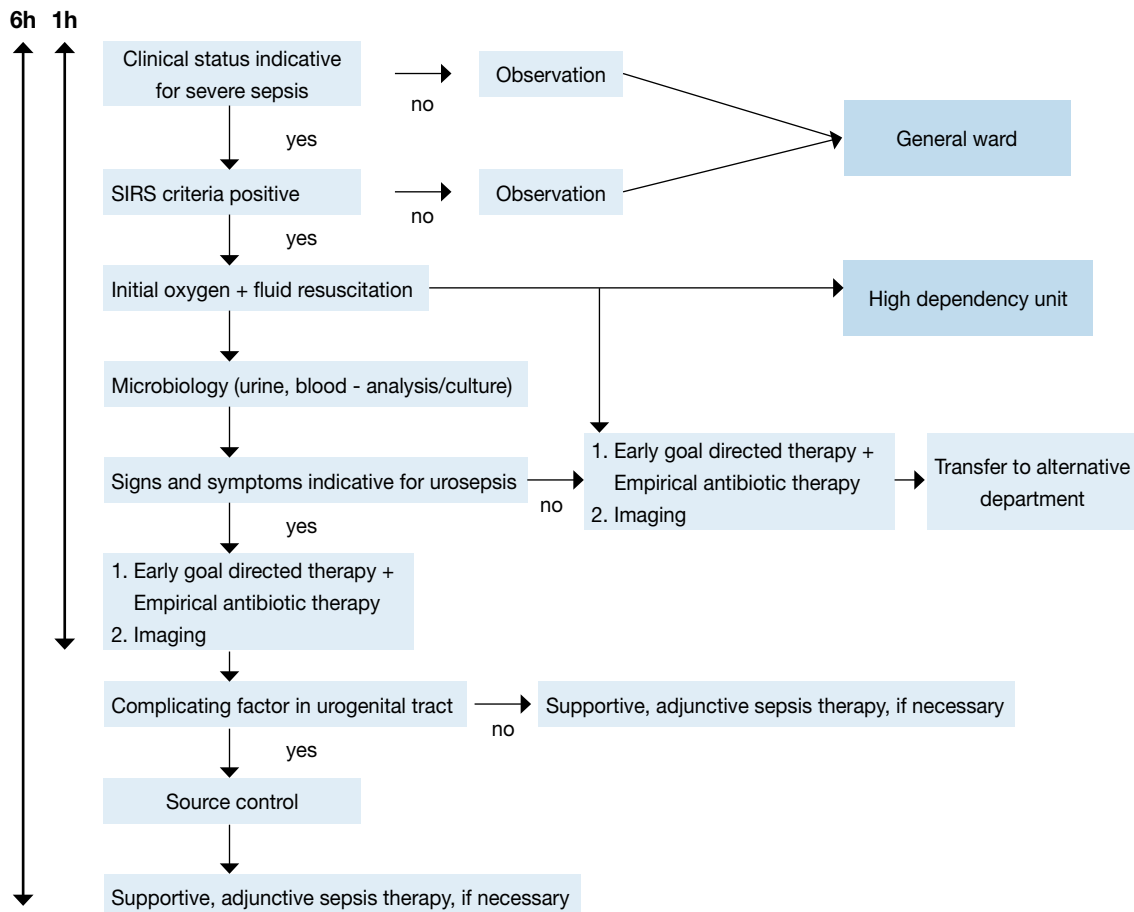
6h 1h

Clinical status indicative for severe sepsis
no
Observation
General ward
yes
SIRS criteria positive
no
Observation
yes
Initial oxygen + fluid resuscitation
High dependency unit
Microbiology (urine, blood - analysis/culture)
Signs and symptoms indicative for urosepsis
no
1. Early goal directed therapy + Empirical antibiotic therapy
2. Imaging
Transfer to alternative department
yes
1. Early goal directed therapy + Empirical antibiotic therapy
2. Imaging
Complicating factor in urogenital tract
no
Supportive, adjunctive sepsis therapy, if necessary
yes
Source control
Supportive, adjunctive sepsis therapy, if necessary